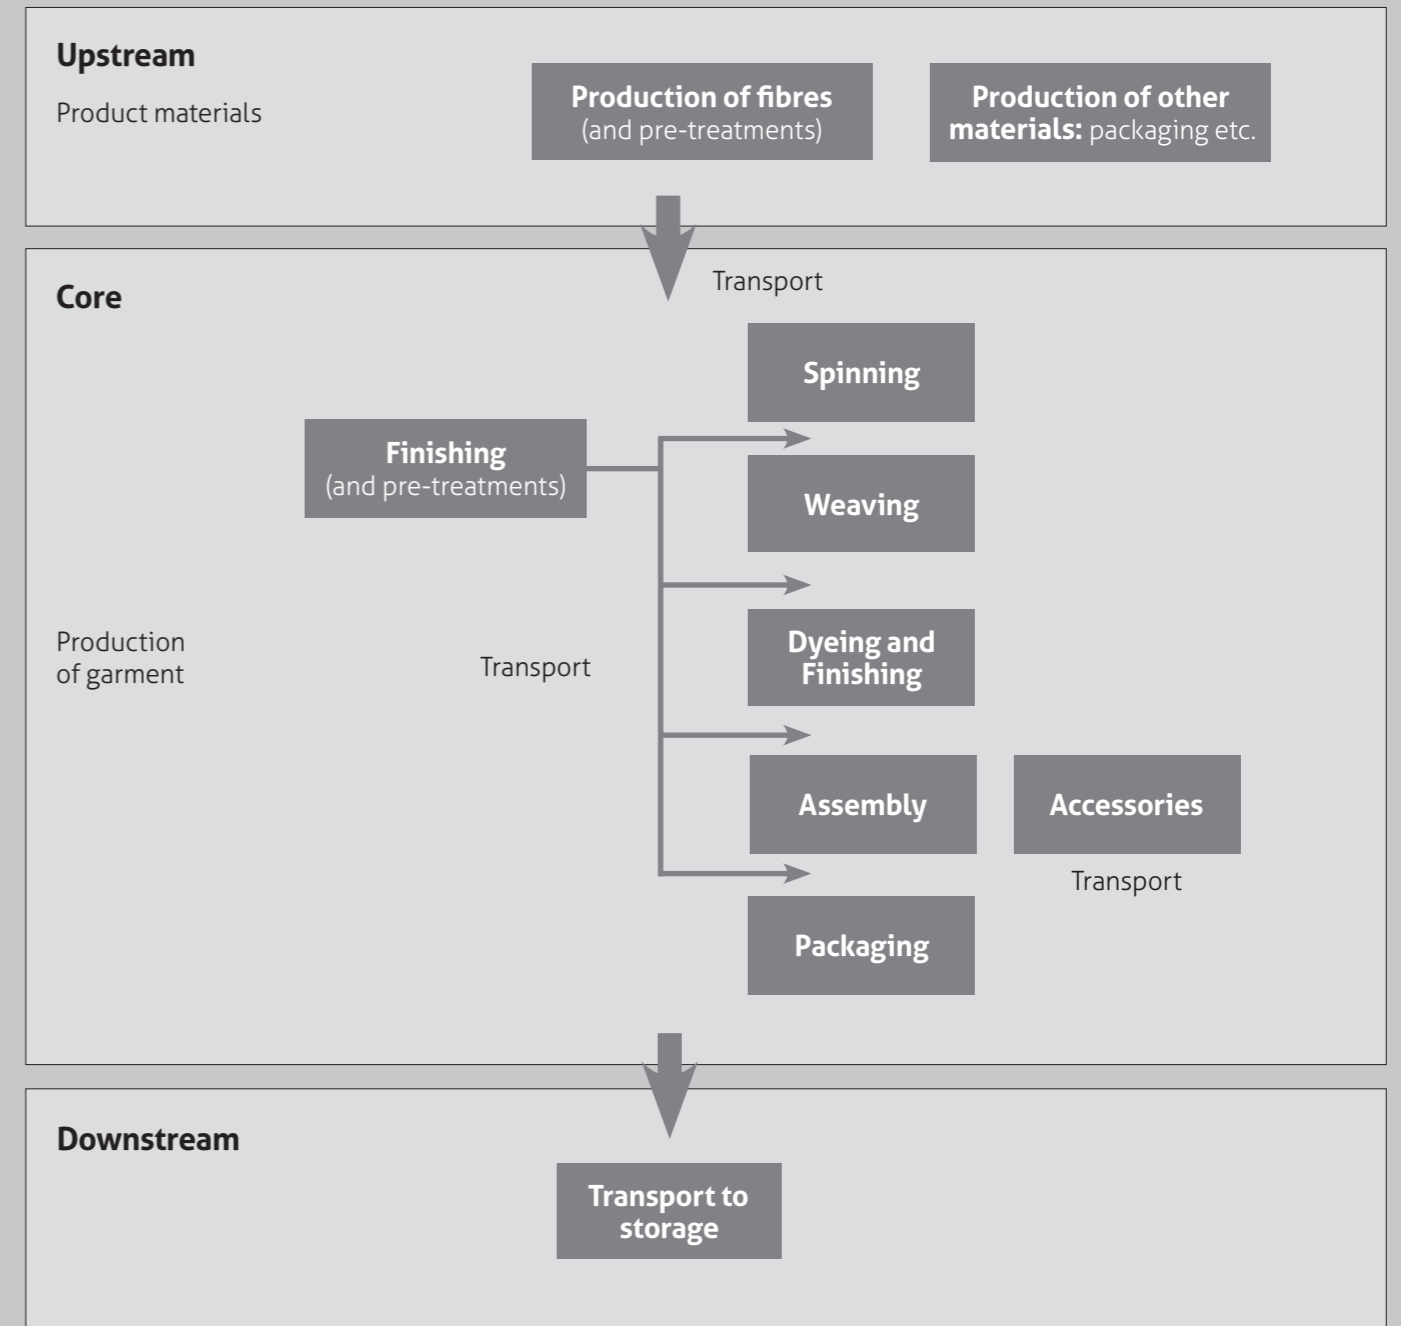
Upstream

Product materials

Production of fibres (and pre-treatments)

Production of other materials: packaging etc.

Transport

Core

Spinning

Finishing (and pre-treatments)

Weaving

Production of garment

Transport

Dyeing and Finishing

Assembly

Accessories

Transport

Packaging

Downstream

Transport to storage